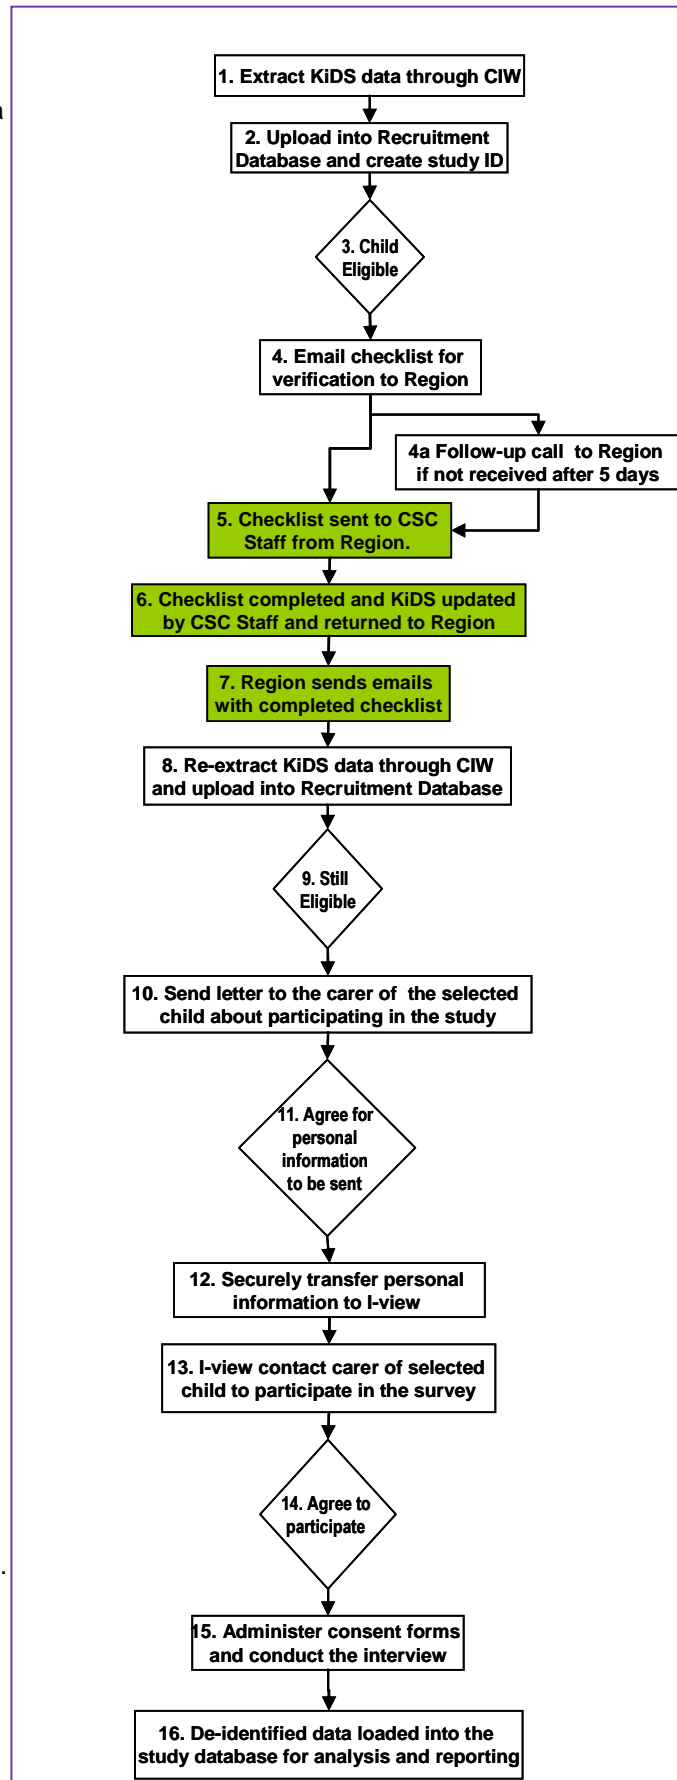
1. Extract KiDS data through CIW

2. Upload into Recruitment Database and create study ID

3. Child Eligible

4. Email checklist for verification to Region

4a Follow-up call to Region if not received after 5 days

5. Checklist sent to CSC Staff from Region.

6. Checklist completed and KiDS updated by CSC Staff and returned to Region

7. Region sends emails with completed checklist

8. Re-extract KiDS data through CIW and upload into Recruitment Database

9. Still Eligible

10. Send letter to the carer of the selected child about participating in the study

11. Agree for personal information to be sent

12. Securely transfer personal information to I-view

13. I-view contact carer of selected child to participate in the survey

14. Agree to participate

15. Administer consent forms and conduct the interview

16. De-identified data loaded into the study database for analysis and reporting